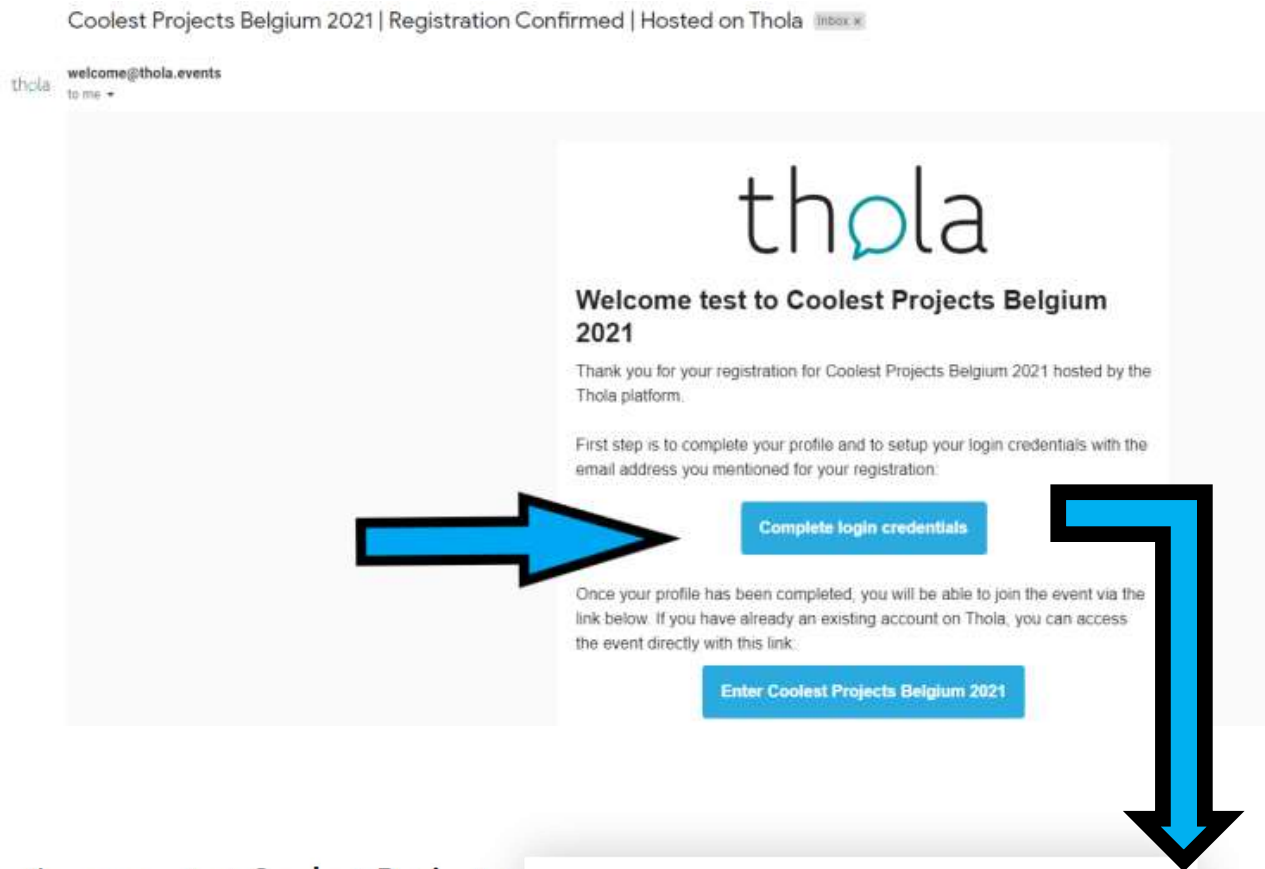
Coolest Projects Belgium 2021 | Registration Confirmed | Hosted on Thola Inbox ×

thola welcome@thola.events
to me ▾

thola

Welcome test to Coolest Projects Belgium 2021

Thank you for your registration for Coolest Projects Belgium 2021 hosted by the Thola platform.

First step is to complete your profile and to setup your login credentials with the email address you mentioned for your registration:

Complete login credentials

Once your profile has been completed, you will be able to join the event via the link below. If you have already an existing account on Thola, you can access the event directly with this link:

Enter Coolest Projects Belgium 2021

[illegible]